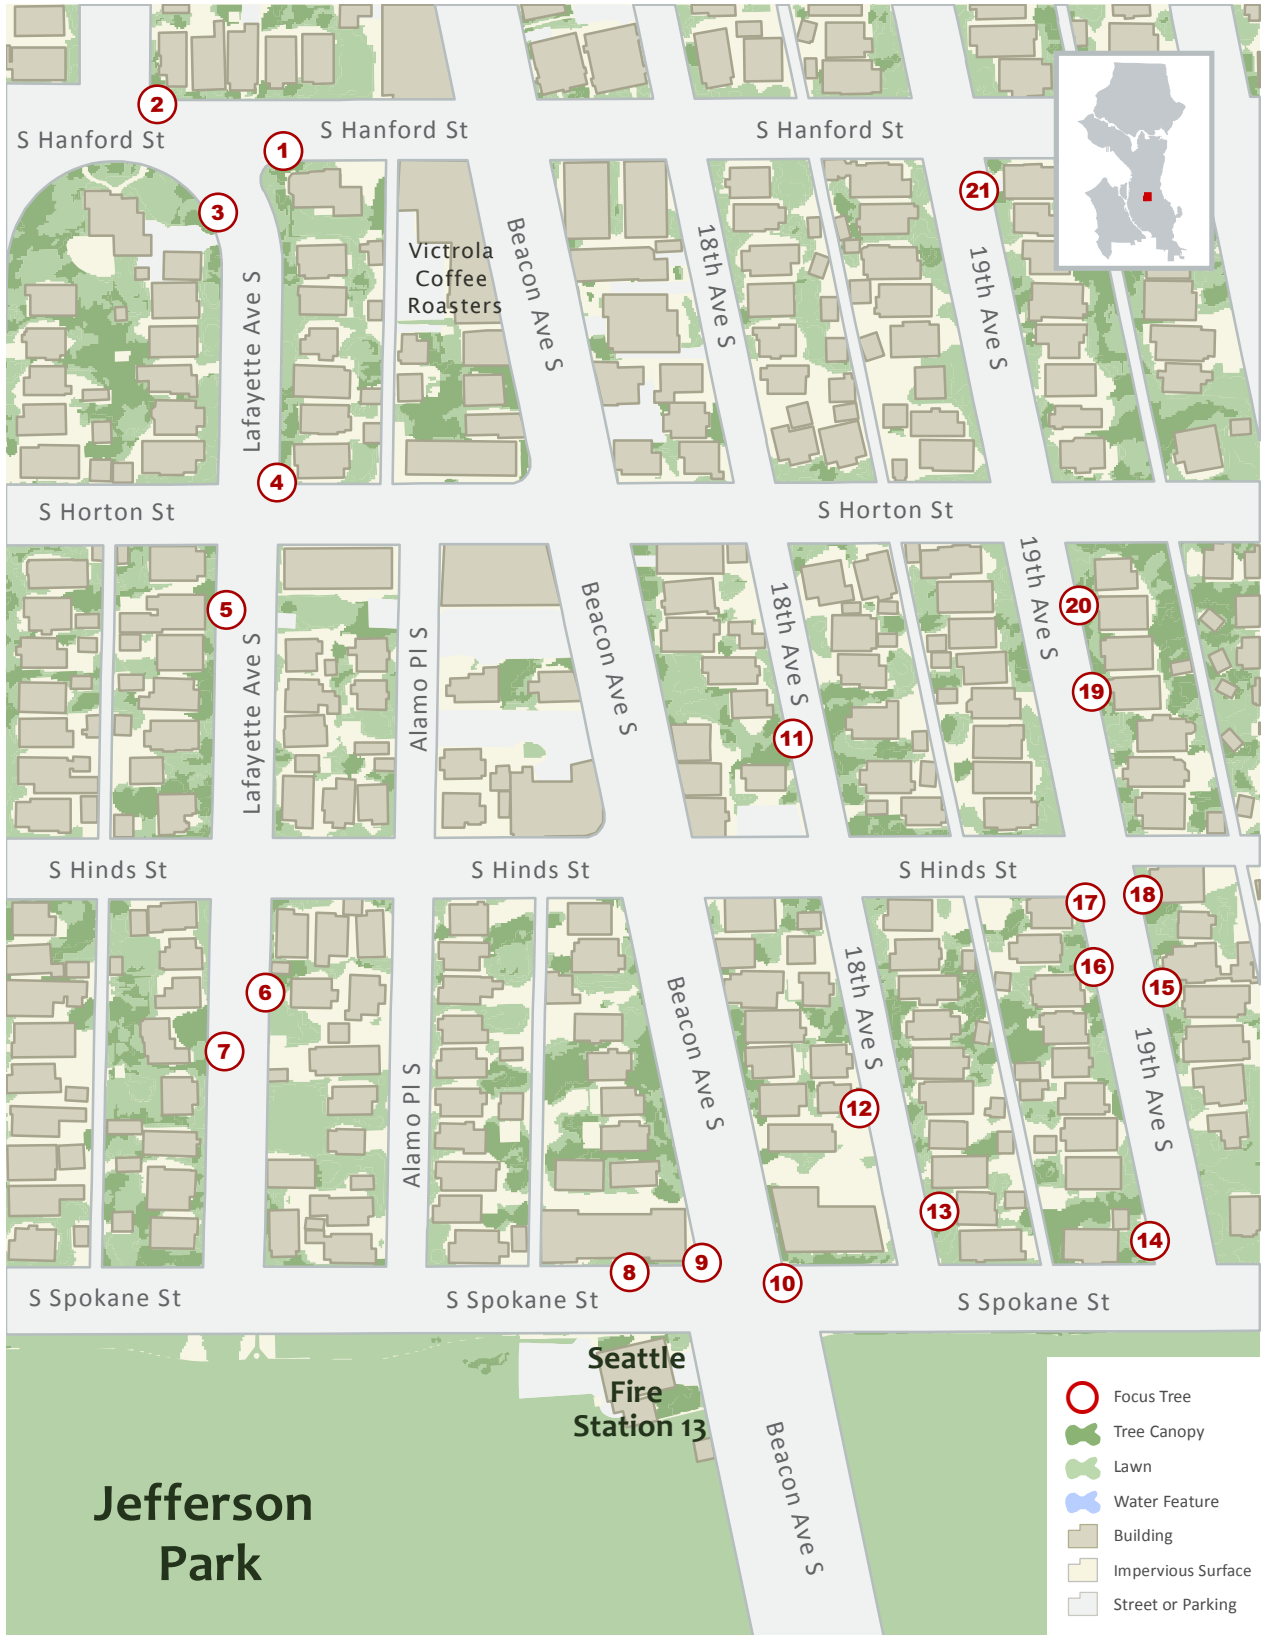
2
S Hanford St
1
S Hanford St
S Hanford St
3
21
Victrola Coffee Roasters
Beacon Ave S
18th Ave S
19th Ave S
Lafayette Ave S
4
S Horton St
S Horton St
5
Lafayette Ave S
Alamo Pl S
Beacon Ave S
18th Ave S
19th Ave S
20
19
11
S Hinds St
S Hinds St
S Hinds St
17
18
6
7
Alamo Pl S
Beacon Ave S
18th Ave S
16
15
19th Ave S
12
13
14
8
9
10
S Spokane St
S Spokane St
S Spokane St
Seattle Fire Station 13
Beacon Ave S
Jefferson Park
Focus Tree
Tree Canopy
Lawn
Water Feature
Building
Impervious Surface
Street or Parking